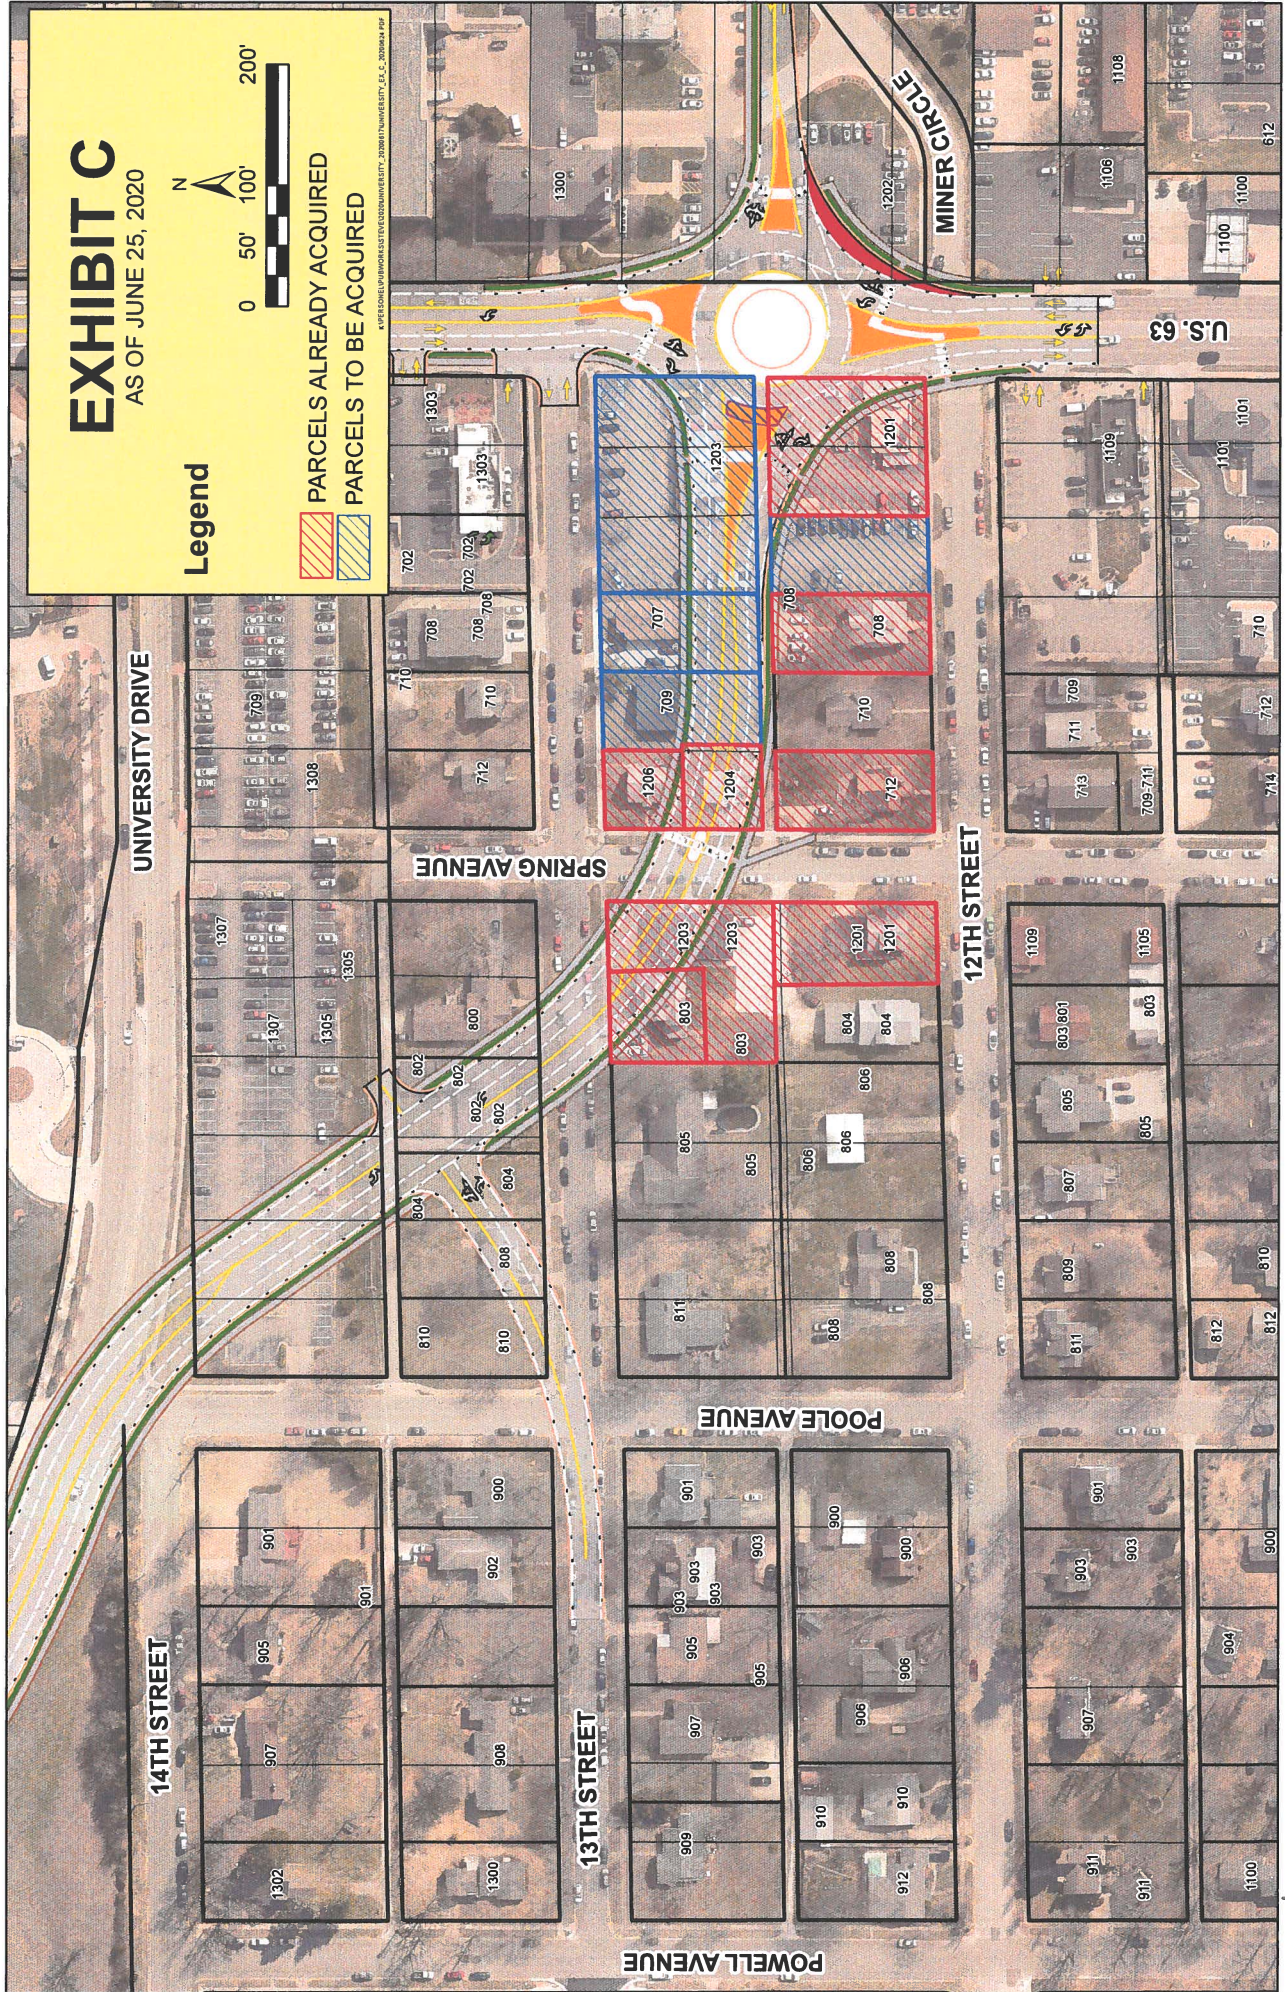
EXHIBIT C
AS OF JUNE 25, 2020

Legend
PARCELS ALREADY ACQUIRED
PARCELS TO BE ACQUIRED

N
0 50' 100' 200'

UNIVERSITY DRIVE
MINER CIRCLE
U.S. 63
SPRING AVENUE
12TH STREET
POOLE AVENUE
14TH STREET
13TH STREET
POWELL AVENUE

1300
1202
1108
1106
1100
1100
612
1303
1303
1203
1201
1109
1101
1101
702
702
702
708
708
707
708
708
710
710
709
710
709
711
709-711
713
712
714
712
1206
1204
712
1308
1307
1307
1305
1305
1203
1203
1201
1201
1109
1105
803
803
804
804
800
802
802
802
802
804
804
806
806
805
805
803 801
803
805
805
807
808
808
808
810
810
808
811
809
810
811
812
812
900
901
902
901
900
903
903
903
903
900
901
903
900
905
905
905
906
906
907
904
907
908
907
909
910
910
912
911
911
1300
1302
1100